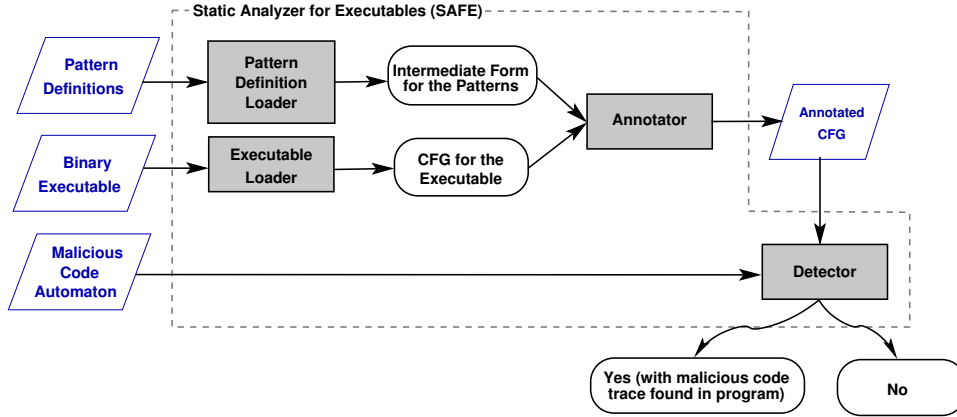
Static Analyzer for Executables (SAFE)

Pattern Definitions

Pattern Definition Loader

Intermediate Form for the Patterns

Annotator

Annotated CFG

Binary Executable

Executable Loader

CFG for the Executable

Malicious Code Automaton

Detector

Yes (with malicious code trace found in program)

No